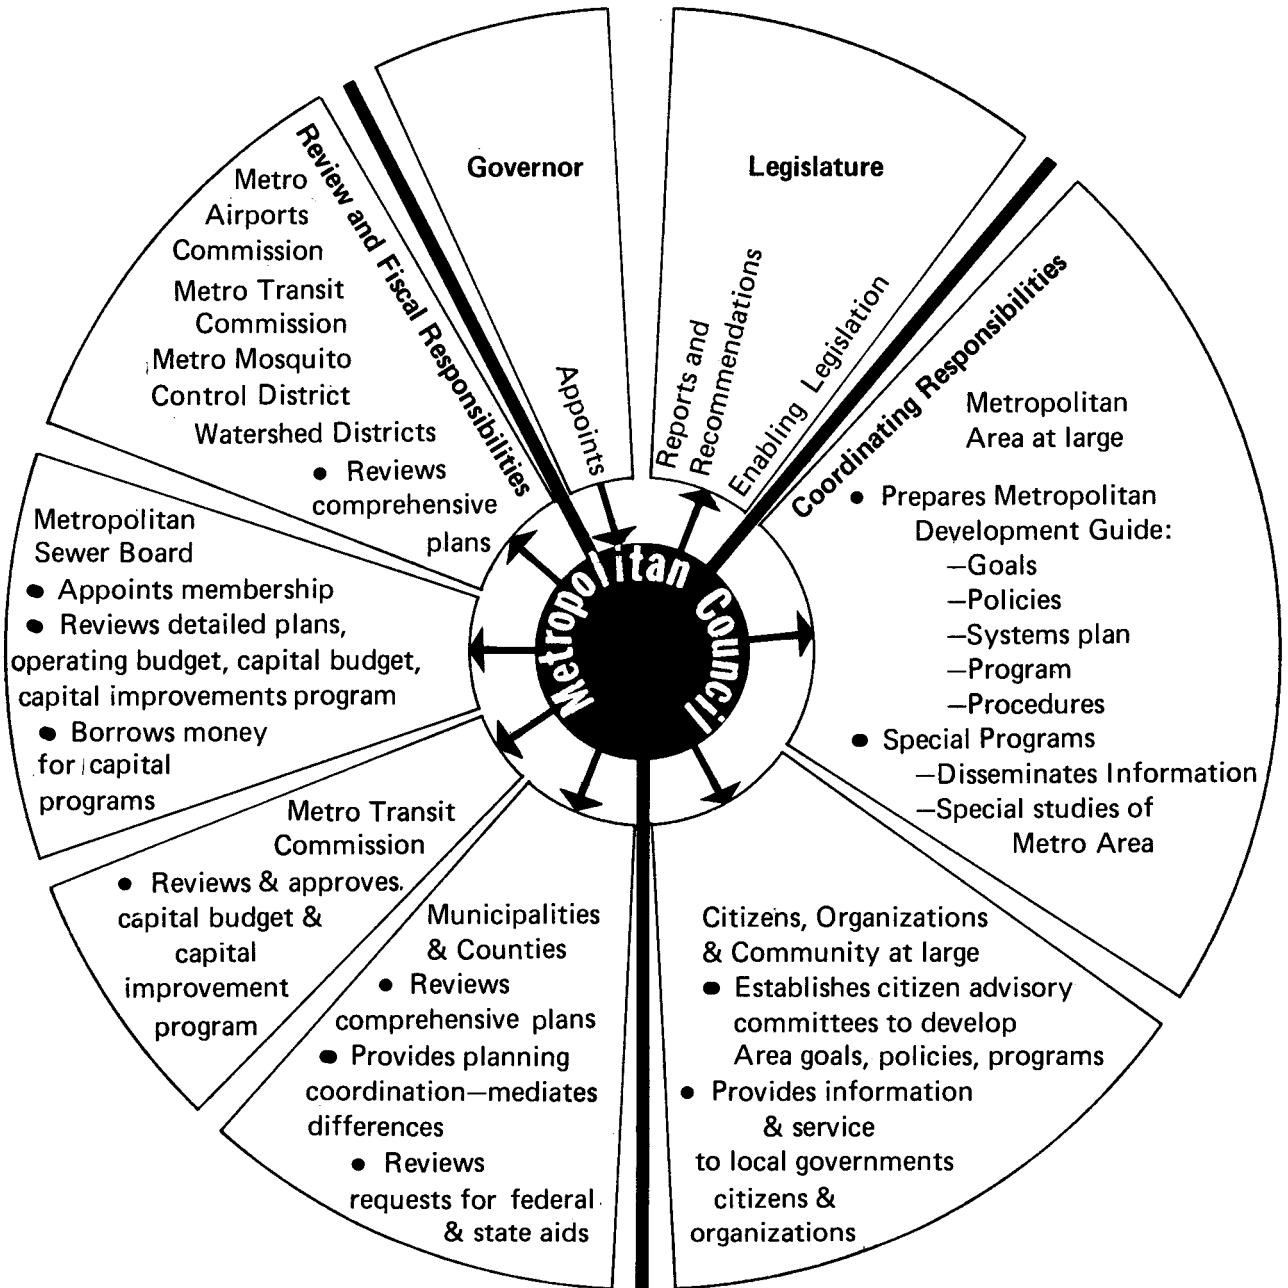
Governor

Appoints

Legislature

Reports and Recommendations

Enabling Legislation

Review and Fiscal Responsibilities

Coordinating Responsibilities

Metropolitan Council

Metro Airports Commission
Metro Transit Commission
Metro Mosquito Control District
Watershed Districts
• Reviews comprehensive plans

Metropolitan Area at large
• Prepares Metropolitan Development Guide:
—Goals
—Policies
—Systems plan
—Program
—Procedures
• Special Programs
—Disseminates Information
—Special studies of Metro Area

Metropolitan Sewer Board
• Appoints membership
• Reviews detailed plans, operating budget, capital budget, capital improvements program
• Borrows money for capital programs

Metro Transit Commission
• Reviews & approves capital budget & capital improvement program

Municipalities & Counties
• Reviews comprehensive plans
• Provides planning coordination—mediates differences
• Reviews requests for federal & state aids

Citizens, Organizations & Community at large
• Establishes citizen advisory committees to develop Area goals, policies, programs
• Provides information & service to local governments citizens & organizations